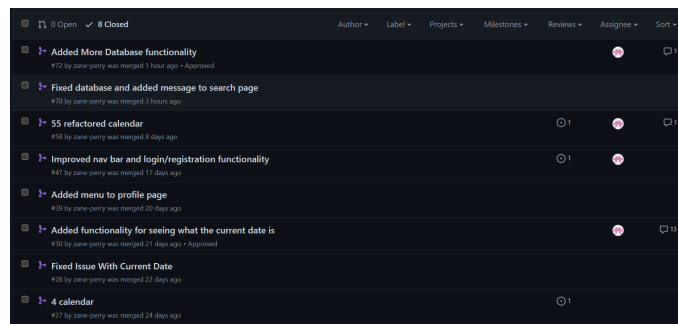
0 Open ✓ 8 Closed

Author ▾ Label ▾ Projects ▾ Milestones ▾ Reviews ▾ Assignee ▾ Sort ▾

Added More Database functionality
#72 by zane-perry was merged 1 hour ago • Approved
1

Fixed database and added message to search page
#70 by zane-perry was merged 3 hours ago

55 refactored calendar
#58 by zane-perry was merged 8 days ago
1
1

Improved nav bar and login/registration functionality
#47 by zane-perry was merged 17 days ago
1

Added menu to profile page
#39 by zane-perry was merged 20 days ago

Added functionality for seeing what the current date is
#30 by zane-perry was merged 21 days ago • Approved
13

Fixed Issue With Current Date
#28 by zane-perry was merged 22 days ago

4 calendar
#27 by zane-perry was merged 24 days ago
1